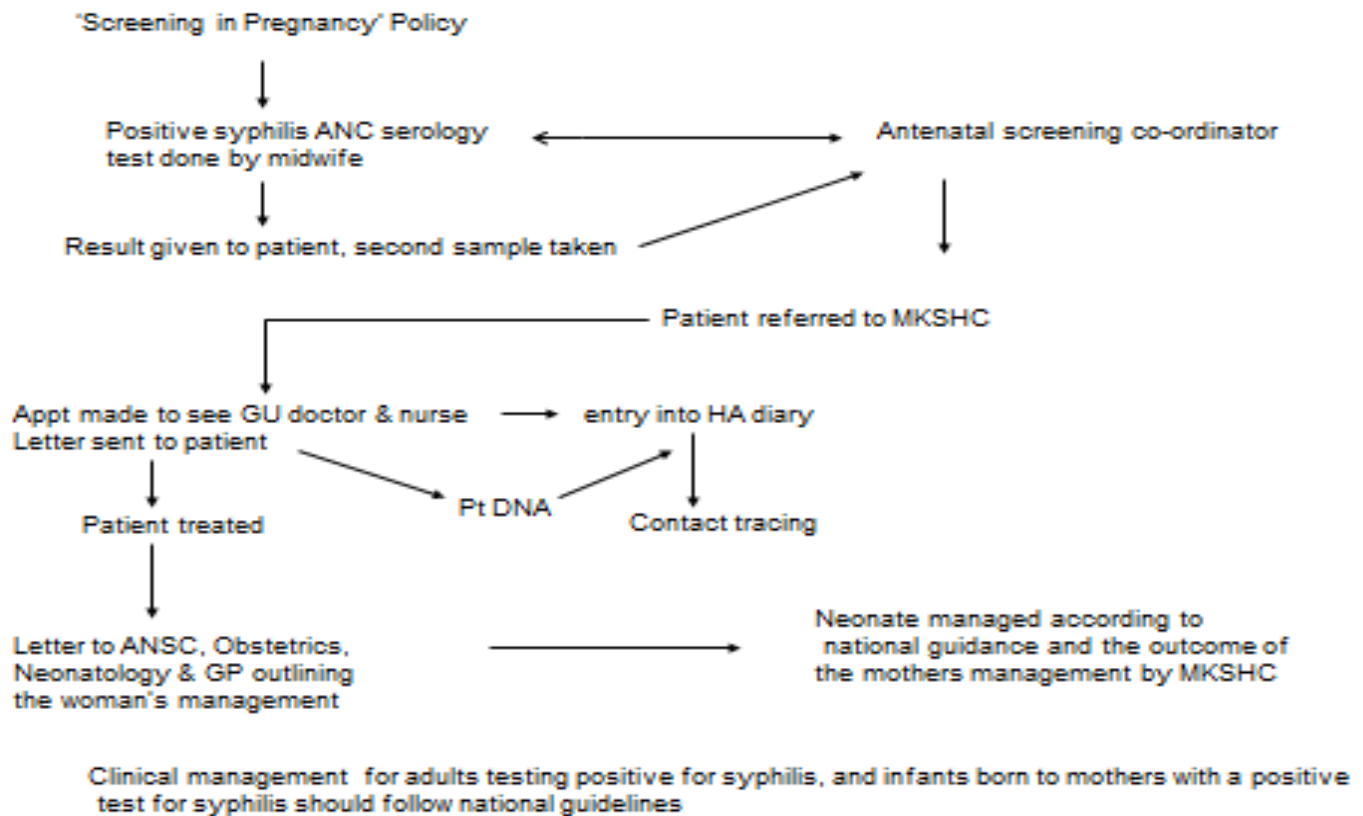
"Screening in Pregnancy" Policy

Positive syphilis ANC serology test done by midwife

Antenatal screening co-ordinator

Result given to patient, second sample taken

Patient referred to MKSHC

Appt made to see GU doctor & nurse
Letter sent to patient

entry into HA diary

Patient treated

Pt DNA

Contact tracing

Letter to ANSC, Obstetrics, Neonatology & GP outlining the woman's management

Neonate managed according to national guidance and the outcome of the mothers management by MKSHC

Clinical management for adults testing positive for syphilis, and infants born to mothers with a positive test for syphilis should follow national guidelines